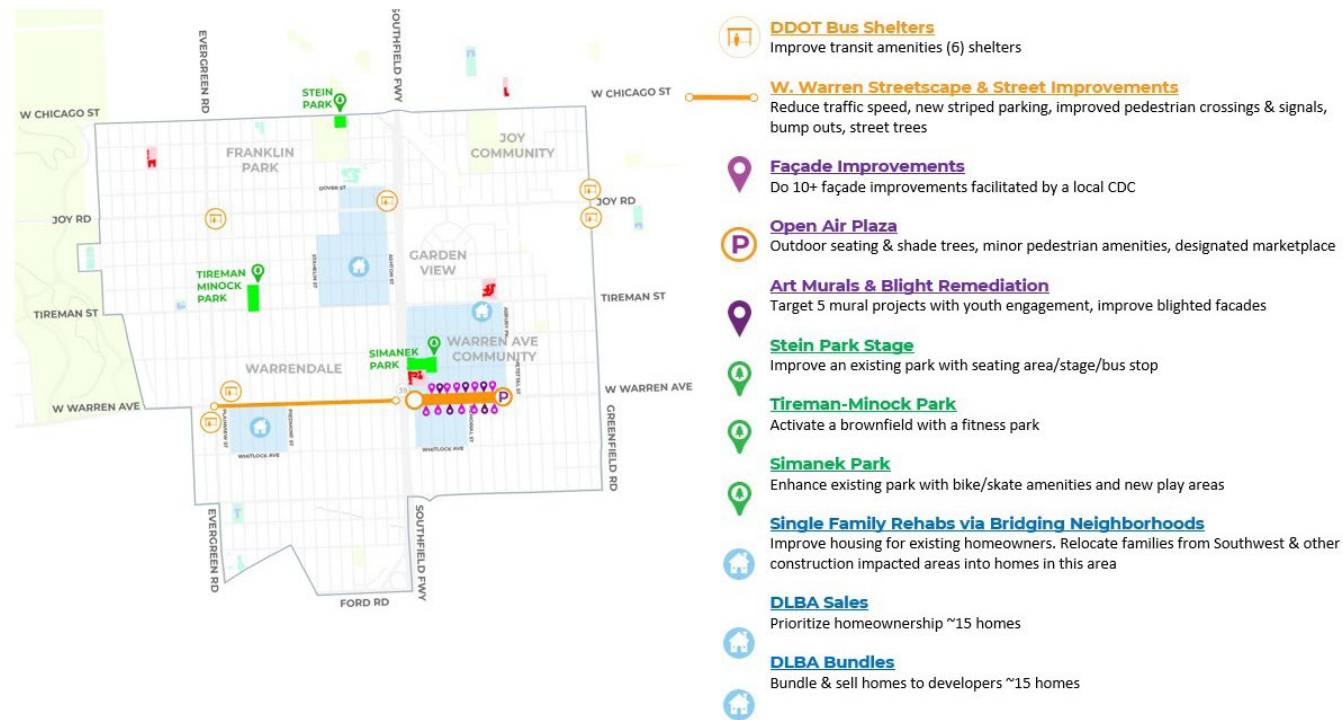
EVERGREEN RD
SOUTHFIELD FWY
STEIN PARK
W CHICAGO ST
W CHICAGO ST
FRANKLIN PARK
JOY COMMUNITY
DOVER ST
JOY RD
JOY RD
GARDEN VIEW
TIREMAN MINOCK PARK
TIREMAN ST
TIREMAN ST
WARREN AVE COMMUNITY
SIMANEK PARK
WARRENDALE
W WARREN AVE
W WARREN AVE
GREENFIELD RD
WHITLOCK AVE
WHITLOCK AVE
EVERGREEN RD
SOUTHFIELD FWY
FORD RD

DDOT Bus Shelters
Improve transit amenities (6) shelters

W. Warren Streetscape & Street Improvements
Reduce traffic speed, new striped parking, improved pedestrian crossings & signals, bump outs, street trees

Façade Improvements
Do 10+ façade improvements facilitated by a local CDC

Open Air Plaza
Outdoor seating & shade trees, minor pedestrian amenities, designated marketplace

Art Murals & Blight Remediation
Target 5 mural projects with youth engagement, improve blighted facades

Stein Park Stage
Improve an existing park with seating area/stage/bus stop

Tireman-Minock Park
Activate a brownfield with a fitness park

Simanek Park
Enhance existing park with bike/skate amenities and new play areas

Single Family Rehabs via Bridging Neighborhoods
Improve housing for existing homeowners. Relocate families from Southwest & other construction impacted areas into homes in this area

DLBA Sales
Prioritize homeownership ~15 homes

DLBA Bundles
Bundle & sell homes to developers ~15 homes